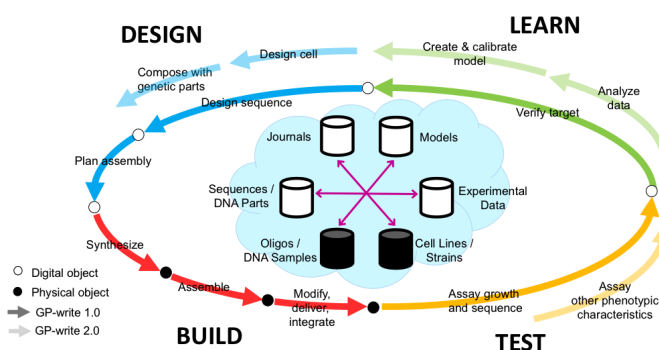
DESIGN

LEARN

Design cell

Create & calibrate model

Compose with genetic parts

Design sequence

Analyze data

Verify target

Plan assembly

Journals

Models

Sequences / DNA Parts

Experimental Data

Oligos / DNA Samples

Cell Lines / Strains

Synthesize

Digital object

Physical object

GP-write 1.0

GP-write 2.0

Assemble

Modify, deliver, integrate

Assay growth and sequence

Assay other phenotypic characteristics

BUILD

TEST